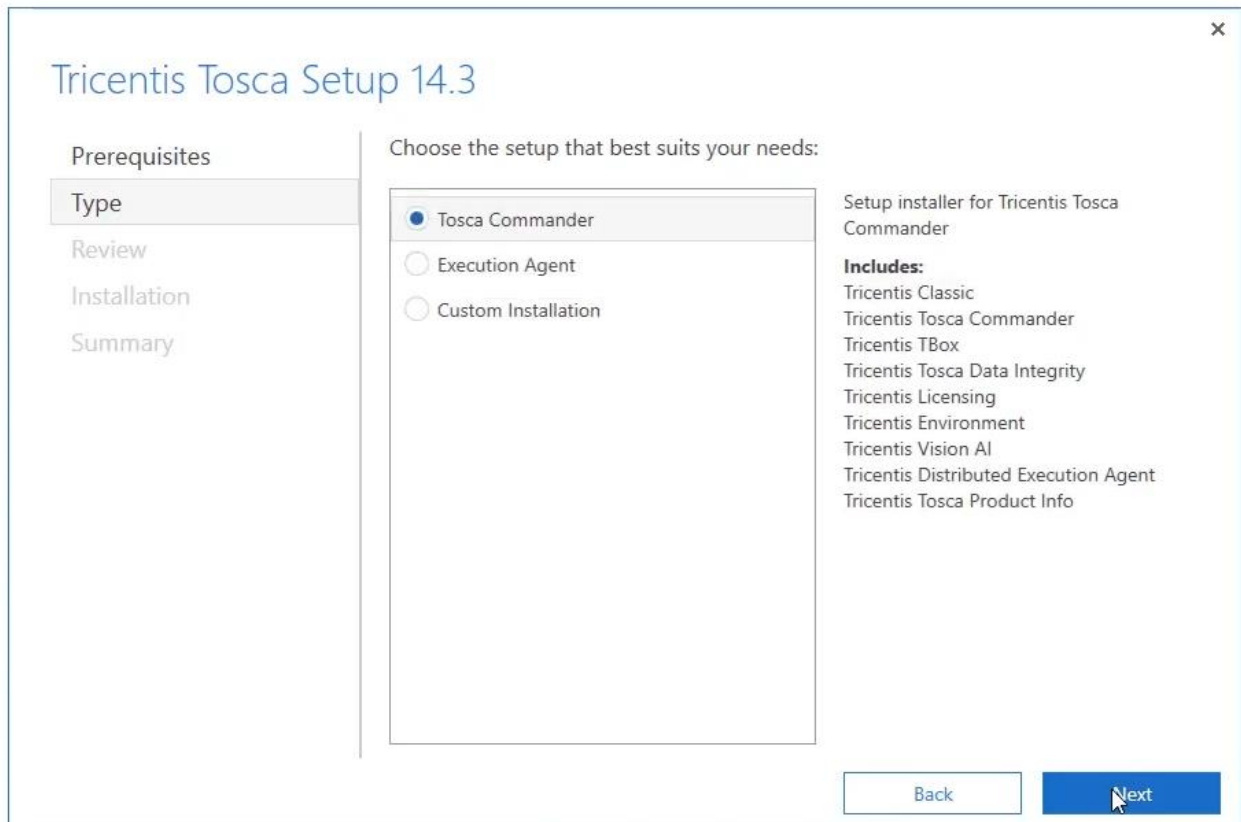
×

Tricentis Tosca Setup 14.3

Prerequisites
Type
Review
Installation
Summary

Choose the setup that best suits your needs:

Tosca Commander
Execution Agent
Custom Installation

Setup installer for Tricentis Tosca Commander

**Includes:**
Tricentis Classic
Tricentis Tosca Commander
Tricentis TBox
Tricentis Tosca Data Integrity
Tricentis Licensing
Tricentis Environment
Tricentis Vision AI
Tricentis Distributed Execution Agent
Tricentis Tosca Product Info

Back
Next